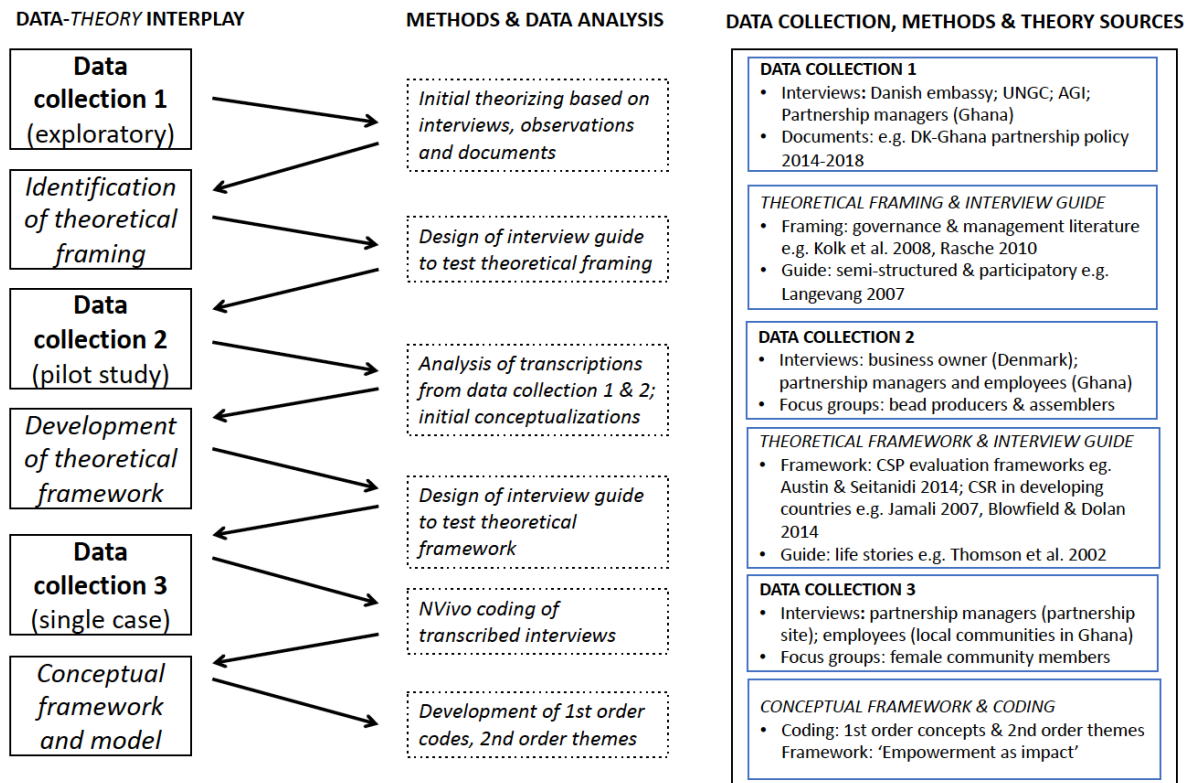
DATA-THEORY INTERPLAY

Data collection 1 (exploratory)

Identification of theoretical framing

Data collection 2 (pilot study)

Development of theoretical framework

Data collection 3 (single case)

Conceptual framework and model

METHODS & DATA ANALYSIS

Initial theorizing based on interviews, observations and documents

Design of interview guide to test theoretical framing

Analysis of transcriptions from data collection 1 & 2; initial conceptualizations

Design of interview guide to test theoretical framework

NVivo coding of transcribed interviews

Development of 1st order codes, 2nd order themes

DATA COLLECTION, METHODS & THEORY SOURCES

DATA COLLECTION 1
• Interviews: Danish embassy; UNGC; AGI; Partnership managers (Ghana)
• Documents: e.g. DK-Ghana partnership policy 2014-2018

THEORETICAL FRAMING & INTERVIEW GUIDE
• Framing: governance & management literature e.g. Kolk et al. 2008, Rasche 2010
• Guide: semi-structured & participatory e.g. Langevang 2007

DATA COLLECTION 2
• Interviews: business owner (Denmark); partnership managers and employees (Ghana)
• Focus groups: bead producers & assemblers

THEORETICAL FRAMEWORK & INTERVIEW GUIDE
• Framework: CSP evaluation frameworks eg. Austin & Seitanidi 2014; CSR in developing countries e.g. Jamali 2007, Blowfield & Dolan 2014
• Guide: life stories e.g. Thomson et al. 2002

DATA COLLECTION 3
• Interviews: partnership managers (partnership site); employees (local communities in Ghana)
• Focus groups: female community members

CONCEPTUAL FRAMEWORK & CODING
• Coding: 1st order concepts & 2nd order themes Framework: 'Empowerment as impact'